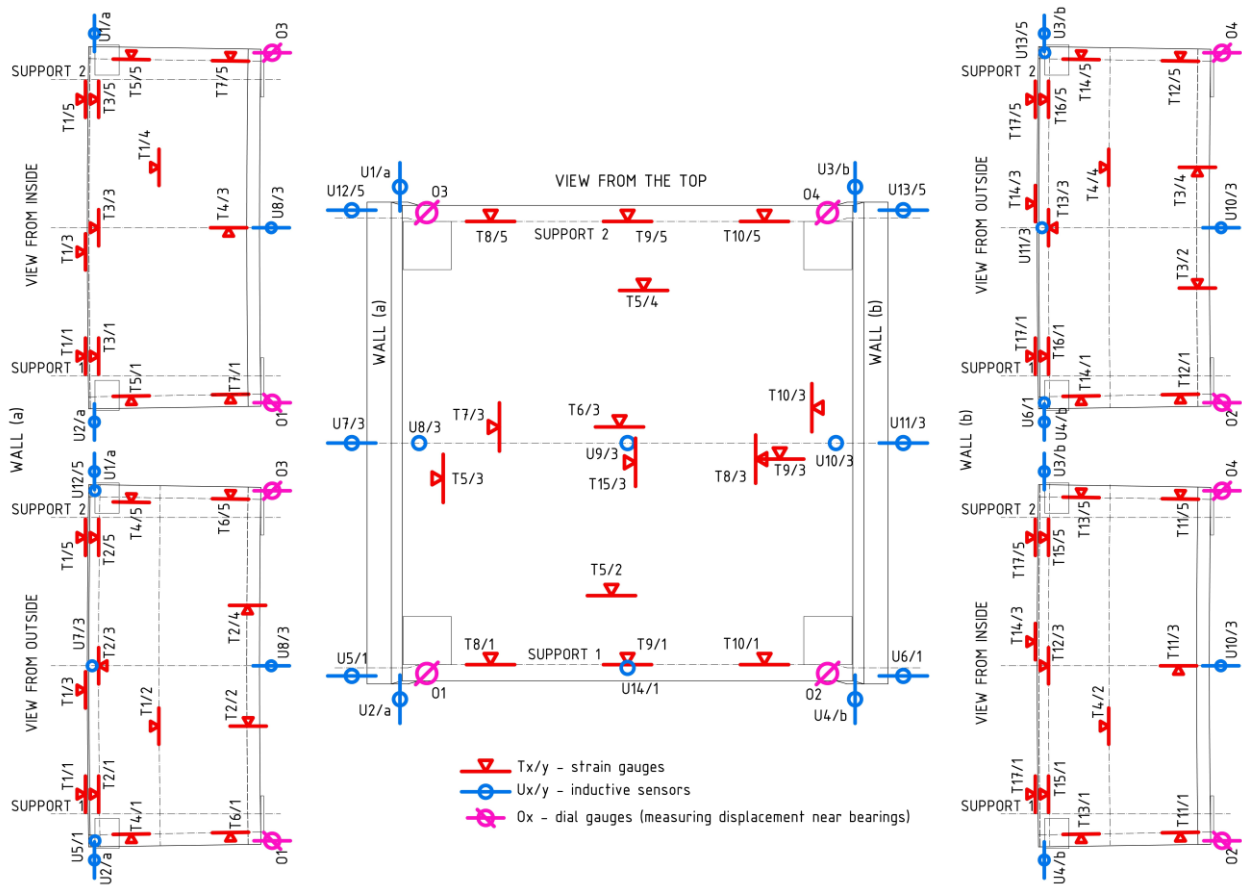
U1/a
O3
SUPPORT 2
T5/5
T7/5
T1/5
T3/5
T1/4
VIEW FROM INSIDE
T3/3
T4/3
U8/3
T1/3
T1/1
T3/1
SUPPORT 1
T5/1
T7/1
U2/a
O1
WALL (a)
U12/5
U1/a
O3
SUPPORT 2
T4/5
T6/5
T1/5
T2/5
VIEW FROM OUTSIDE
U7/3
T2/3
T2/4
U8/3
T1/3
T1/2
T2/2
T1/1
T2/1
SUPPORT 1
T4/1
T6/1
U5/1
U2/a
O1

U1/a
U12/5
O3
VIEW FROM THE TOP
O4
U3/b
U13/5
T8/5
SUPPORT 2
T9/5
T10/5
T5/4
WALL (a)
WALL (b)
T10/3
T7/3
T6/3
U7/3
U8/3
U9/3
U10/3
U11/3
T15/3
T8/3
T9/3
T5/3
T5/2
T8/1
SUPPORT 1
T9/1
T10/1
U5/1
O1
U14/1
O2
U6/1
U2/a
U4/b

Tx/y – strain gauges
Ux/y – inductive sensors
Ox – dial gauges (measuring displacement near bearings)

U13/5
U3/b
O4
SUPPORT 2
T14/5
T12/5
T17/5
T16/5
VIEW FROM OUTSIDE
T4/4
T3/4
T14/3
T13/3
U10/3
U11/3
T3/2
T17/1
T16/1
SUPPORT 1
T14/1
T12/1
U6/1
U4/b
O2
WALL (b)
U3/b
O4
SUPPORT 2
T13/5
T11/5
T17/5
T15/5
VIEW FROM INSIDE
T14/3
T12/3
T11/3
U10/3
T4/2
T17/1
T15/1
SUPPORT 1
T13/1
T11/1
U4/b
O2